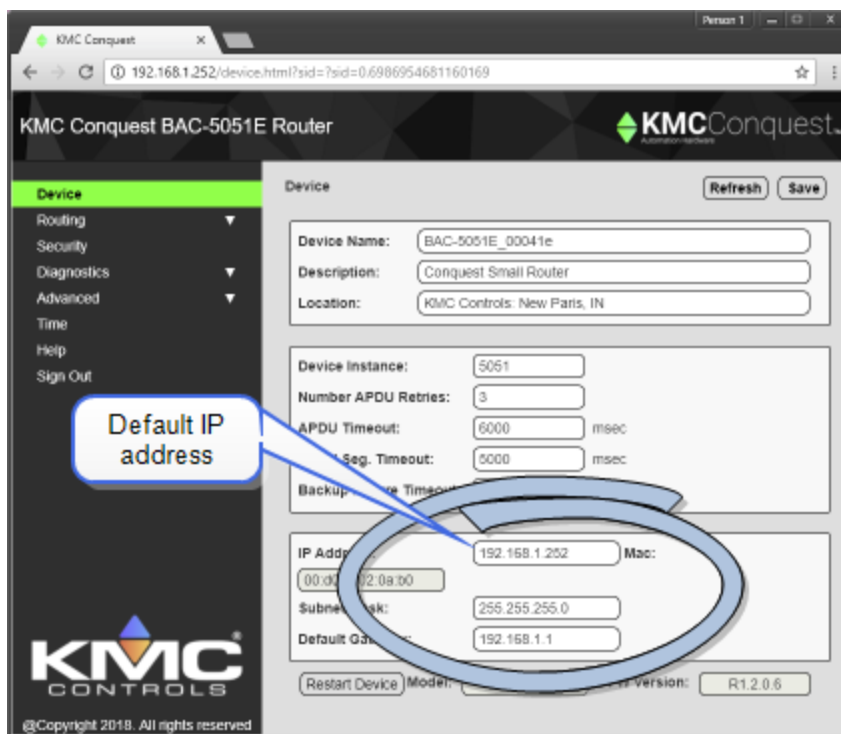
KMC Conquest ×

Person 1

192.168.1.252/device.html?sid=?sid=0.6986954681160169

KMC Conquest BAC-5051E Router

KMCConquest

Device
Routing
Security
Diagnostics
Advanced
Time
Help
Sign Out

Device

Refresh Save

Device Name: BAC-5051E_00041e
Description: Conquest Small Router
Location: KMC Controls: New Paris, IN

Device Instance: 5051
Number APDU Retries: 3
APDU Timeout: 6000 msec
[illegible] Seg. Timeout: 5000 msec
Backup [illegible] Timeout

Default IP address

IP Add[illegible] 192.168.1.252 Mac:
00:d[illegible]2:0a:b0
Subne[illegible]sk: 255.255.255.0
Default Ga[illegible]: 192.168.1.1

Restart Device Model: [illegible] Version: R1.2.0.6

KMC CONTROLS

@Copyright 2018. All rights reserved